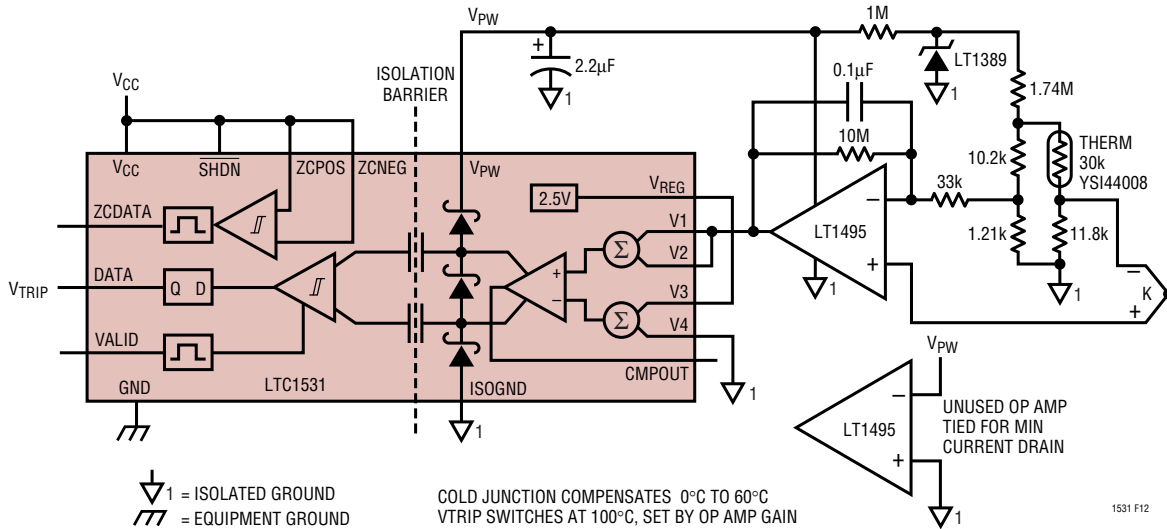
$V_{PW}$
1M
2.2μF
1
LT1389
1
1.74M
0.1μF
10M
$V_{CC}$
ISOLATION BARRIER
THERM 30k YSI44008
10.2k
33k
$V_{CC}$
$\overline{SHDN}$
ZCPOS
ZCNEG
$V_{PW}$
2.5V
$V_{REG}$
V1
V2
V3
V4
ZCDATA
LT1495
1.21k
11.8k
$V_{TRIP}$
DATA
Q D
1
1
K
VALID
CMPOUT
1
GND
LTC1531
ISOGND
1
$V_{PW}$
LT1495
UNUSED OP AMP TIED FOR MIN CURRENT DRAIN
1 = ISOLATED GROUND
= EQUIPMENT GROUND
COLD JUNCTION COMPENSATES 0°C TO 60°C
VTRIP SWITCHES AT 100°C, SET BY OP AMP GAIN
1
1531 F12